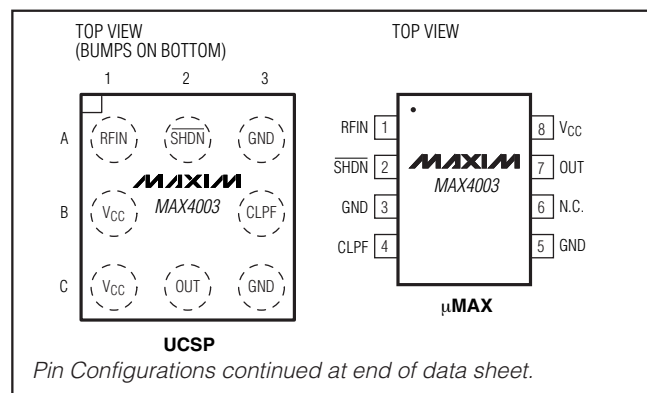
TOP VIEW
(BUMPS ON BOTTOM)

1 2 3

A RFIN $\overline{SHDN}$ GND

B $V_{CC}$ CLPF

MAXIM
MAX4003

C $V_{CC}$ OUT GND

UCSP

TOP VIEW

RFIN 1
$\overline{SHDN}$ 2
GND 3
CLPF 4

MAXIM
MAX4003

8 $V_{CC}$
7 OUT
6 N.C.
5 GND

μMAX

Pin Configurations continued at end of data sheet.